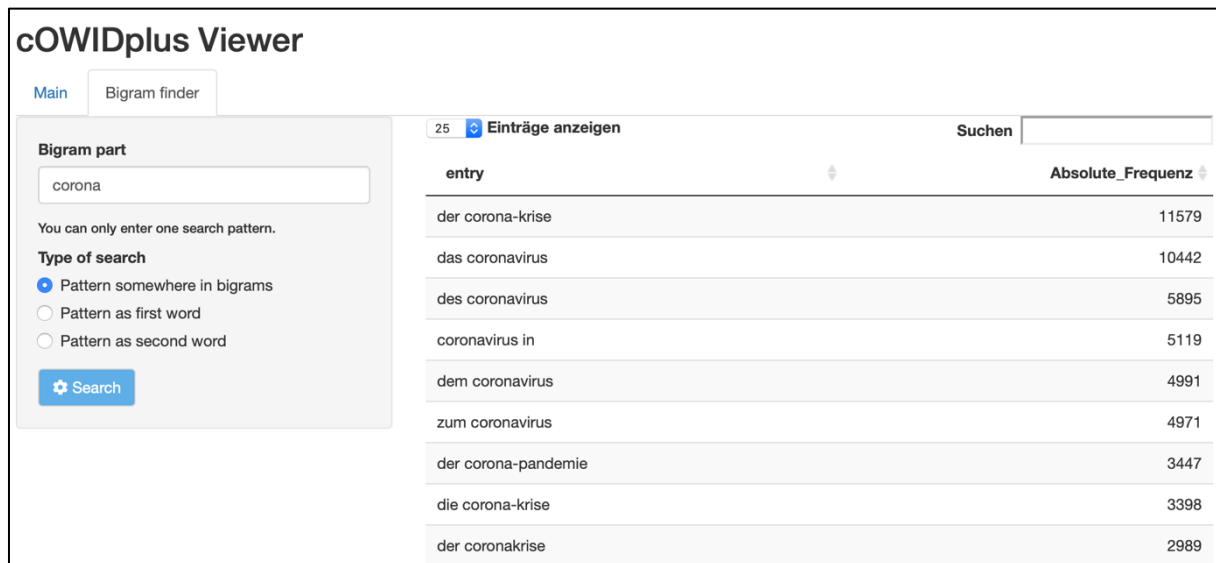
cOWIDplus Viewer

Main

Bigram finder

Bigram part

corona

You can only enter one search pattern.

Type of search

Pattern somewhere in bigrams

Pattern as first word

Pattern as second word

Search

25 Einträge anzeigen

Suchen

| entry | Absolute_Frequenz |
|---|---|
| der corona-krise | 11579 |
| das coronavirus | 10442 |
| des coronavirus | 5895 |
| coronavirus in | 5119 |
| dem coronavirus | 4991 |
| zum coronavirus | 4971 |
| der corona-pandemie | 3447 |
| die corona-krise | 3398 |
| der coronakrise | 2989 |